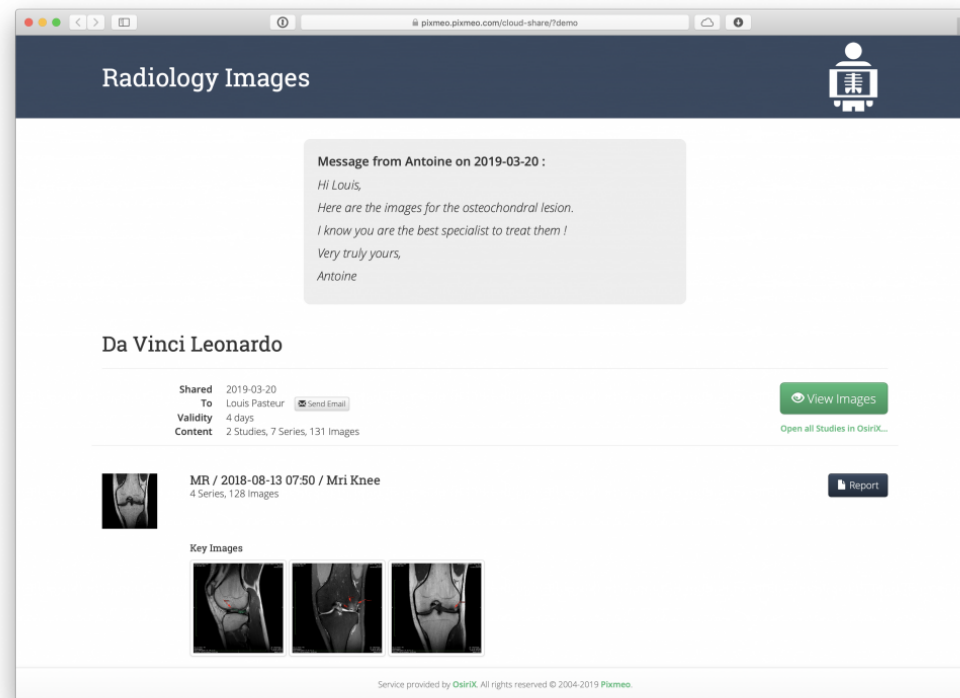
pixmeo.pixmeo.com/cloud-share/?demo

Radiology Images

Message from Antoine on 2019-03-20 :
Hi Louis,
Here are the images for the osteochondral lesion.
I know you are the best specialist to treat them !
Very truly yours,
Antoine

Da Vinci Leonardo

Shared 2019-03-20
To Louis Pasteur Send Email
Validity 4 days
Content 2 Studies, 7 Series, 131 Images

View Images
Open all Studies in OsiriX...

MR / 2018-08-13 07:50 / Mri Knee
4 Series, 128 Images

Report

Key Images

Service provided by OsiriX. All rights reserved © 2004-2019 Pixmeo.